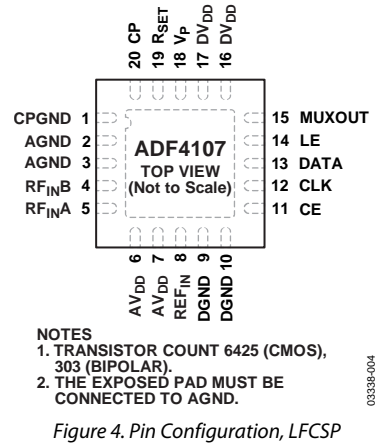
20 CP
19 $R_{SET}$
18 $V_P$
17 $DV_{DD}$
16 $DV_{DD}$

CPGND 1
AGND 2
AGND 3
$RF_{IN}B$ 4
$RF_{IN}A$ 5

ADF4107
TOP VIEW
(Not to Scale)

15 MUXOUT
14 LE
13 DATA
12 CLK
11 CE

6 $AV_{DD}$
7 $AV_{DD}$
8 $REF_{IN}$
9 DGND
10 DGND

NOTES
1. TRANSISTOR COUNT 6425 (CMOS), 303 (BIPOLAR).
2. THE EXPOSED PAD MUST BE CONNECTED TO AGND.

03338-004

Figure 4. Pin Configuration, LFCSP